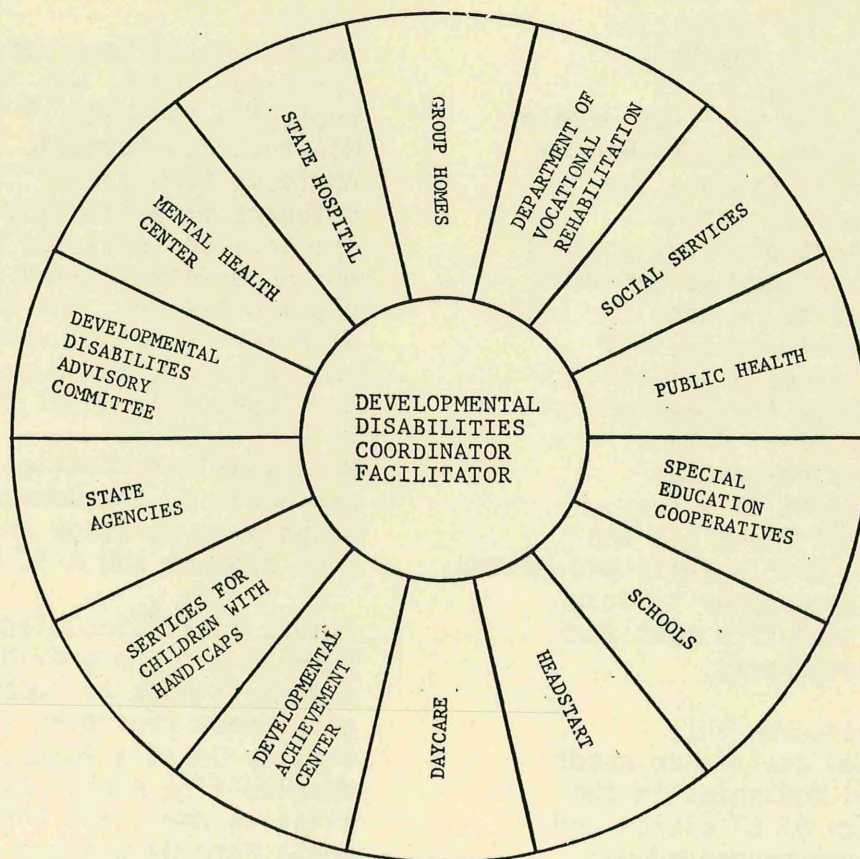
DEVELOPMENTAL DISABILITIES COORDINATOR FACILITATOR

GROUP HOMES

DEPARTMENT OF VOCATIONAL REHABILITATION

SOCIAL SERVICES

PUBLIC HEALTH

SPECIAL EDUCATION COOPERATIVES

SCHOOLS

HEADSTART

DAYCARE

DEVELOPMENTAL ACHIEVEMENT CENTER

SERVICES FOR CHILDREN WITH HANDICAPS

STATE AGENCIES

DEVELOPMENTAL DISABILITES ADVISORY COMMITTEE

MENTAL HEALTH CENTER

STATE HOSPITAL